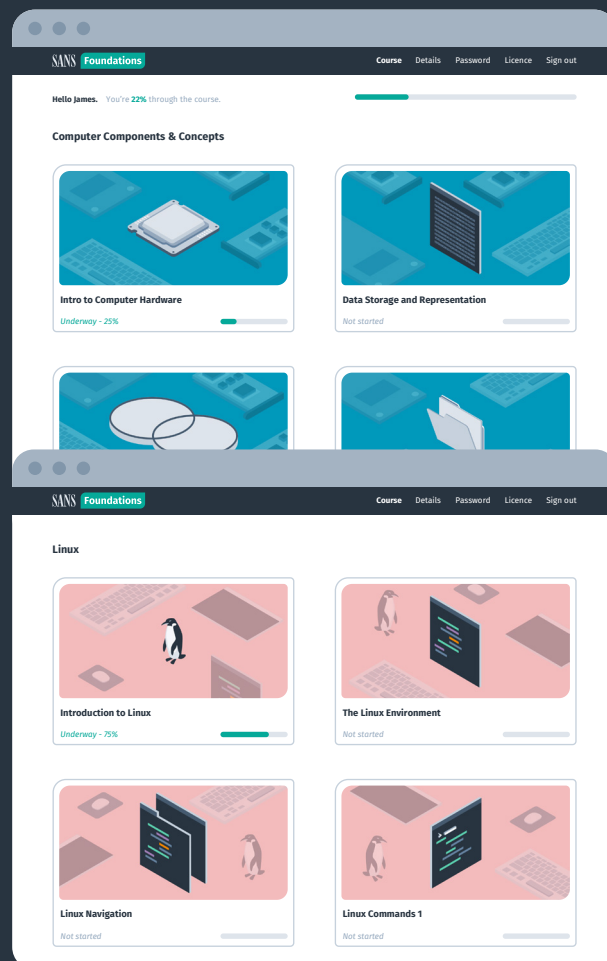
SANS Foundations

Course Details Password Licence Sign out

Hello James. You're 22% through the course.

Computer Components & Concepts

Intro to Computer Hardware

Underway - 25%

Data Storage and Representation

Not started

SANS Foundations

Course Details Password Licence Sign out

Linux

Introduction to Linux

Underway - 75%

The Linux Environment

Not started

Linux Navigation

Not started

Linux Commands 1

Not started